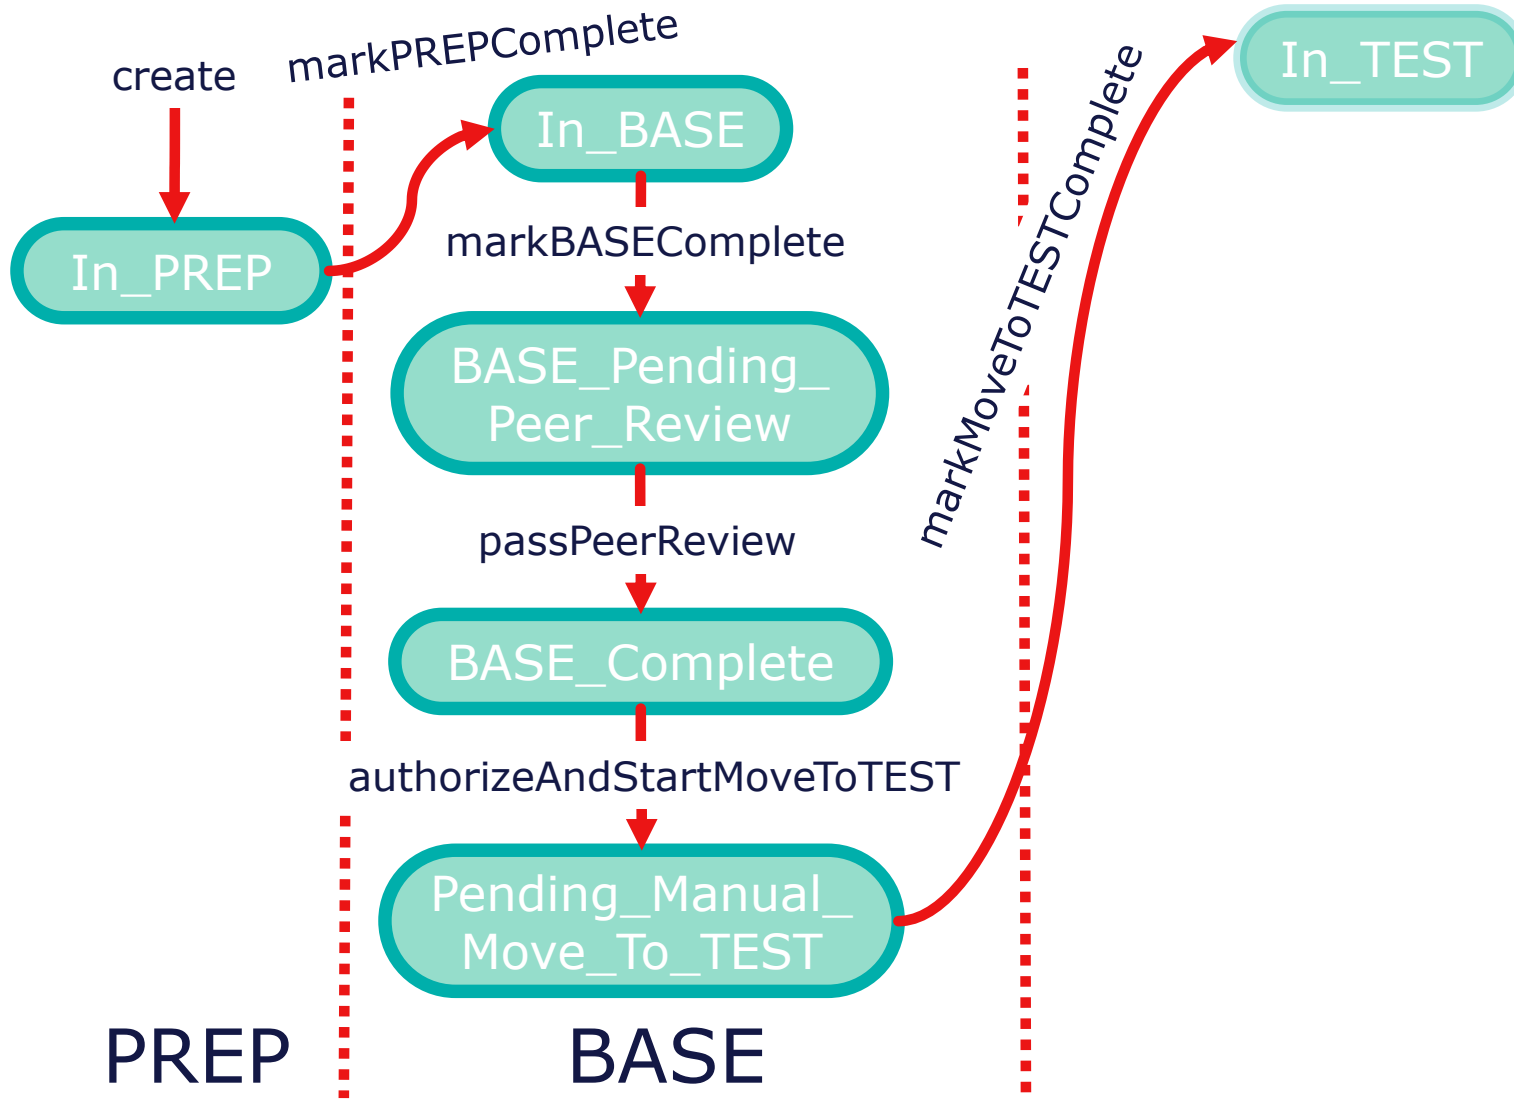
create

markPREPComplete

In_PREP

In_BASE

markBASEComplete

BASE_Pending_ Peer_Review

passPeerReview

BASE_Complete

authorizeAndStartMoveToTEST

Pending_Manual_ Move_To_TEST

markMoveToTESTComplete

In_TEST

PREP

BASE